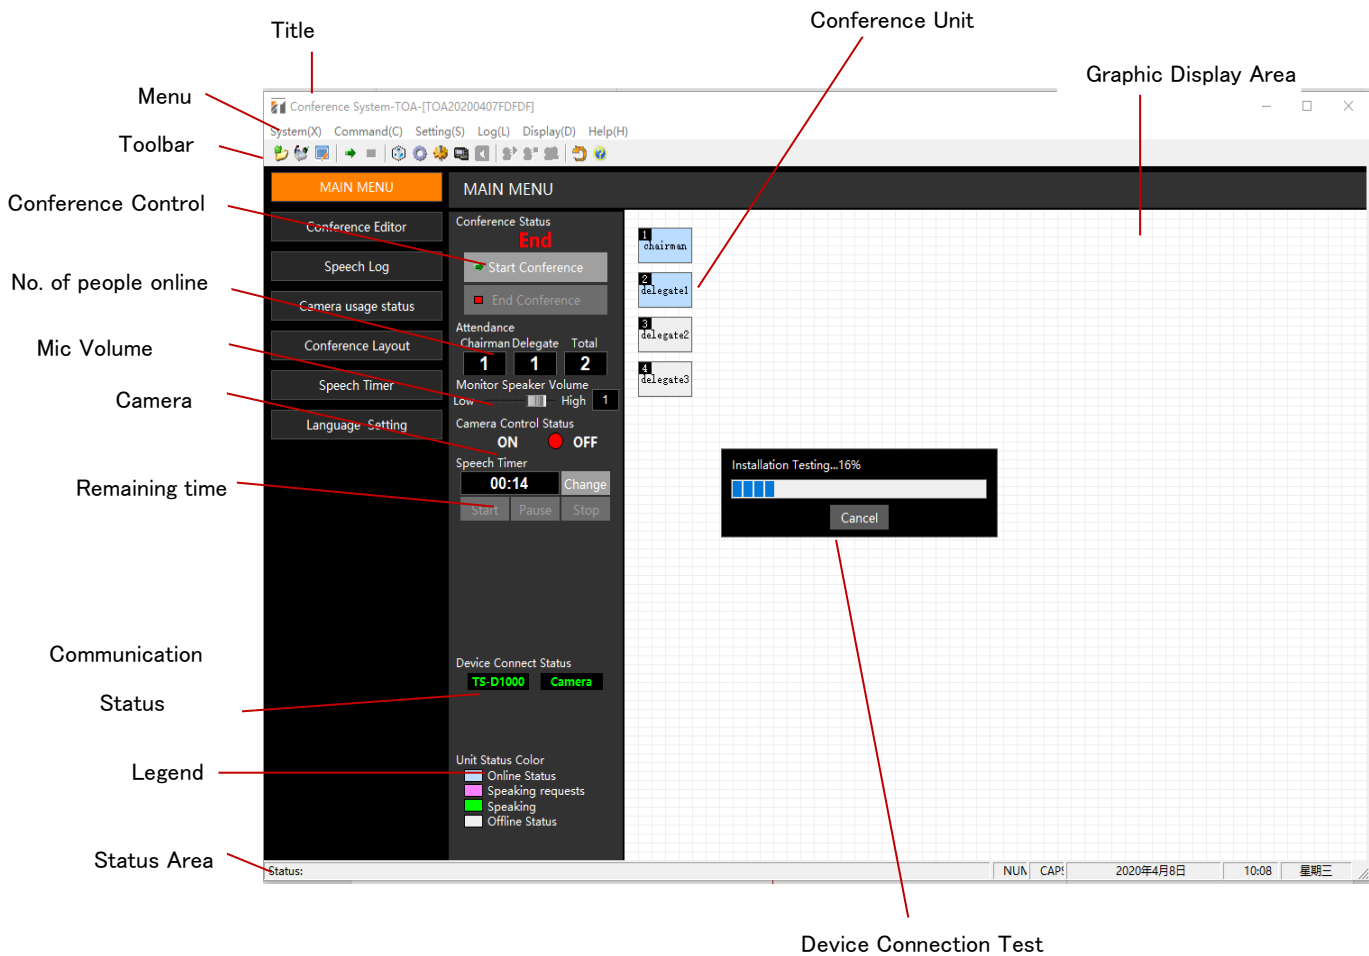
Title

Conference Unit

Graphic Display Area

Menu

Toolbar

Conference Control

No. of people online

Mic Volume

Camera

Remaining time

Communication

Status

Legend

Status Area

Device Connection Test

Conference System-TOA-[TOA20200407FDFDF]

System(X) Command(C) Setting(S) Log(L) Display(D) Help(H)

MAIN MENU

Conference Editor

Speech Log

Camera usage status

Conference Layout

Speech Timer

Language Setting

MAIN MENU

Conference Status

End

Start Conference

End Conference

Attendance

Chairman Delegate Total

1 1 2

Monitor Speaker Volume

Low High 1

Camera Control Status

ON OFF

Speech Timer

00:14 Change

Start Pause Stop

Device Connect Status

TS-D1000 Camera

Unit Status Color

Online Status

Speaking requests

Speaking

Offline Status

1 chairman

2 delegate1

3 delegate2

4 delegate3

Installation Testing...16%

Cancel

Status:

NUM CAPS 2020年4月8日 10:08 星期三